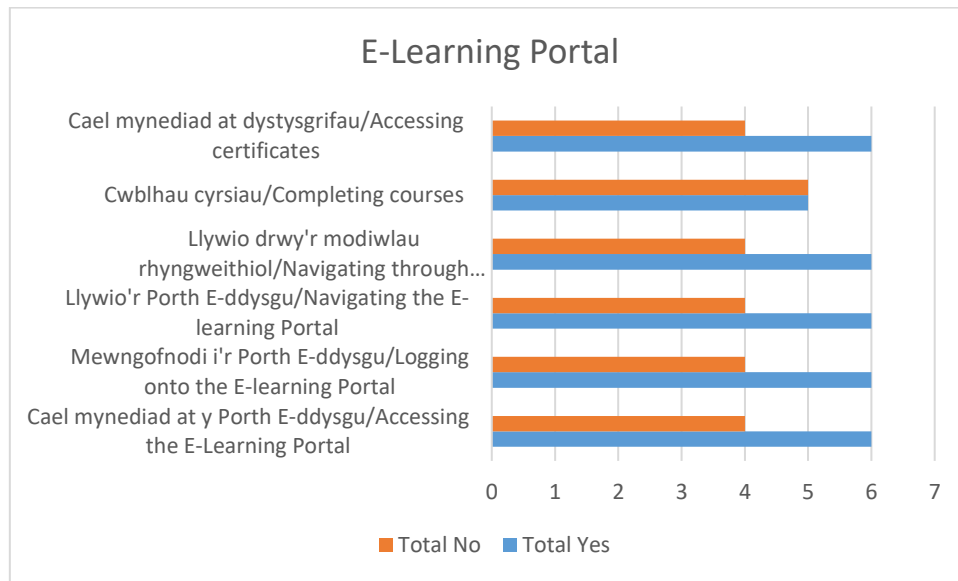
E-Learning Portal

Cael mynediad at dystysgrifau/Accessing certificates

Cwblhau cyrsiau/Completing courses

Llywio drwy'r modiwlau rhyngweithiol/Navigating through…

Llywio'r Porth E-ddysgu/Navigating the E-learning Portal

Mewngofnodi i'r Porth E-ddysgu/Logging onto the E-learning Portal

Cael mynediad at y Porth E-ddysgu/Accessing the E-Learning Portal

0 1 2 3 4 5 6 7

Total No Total Yes